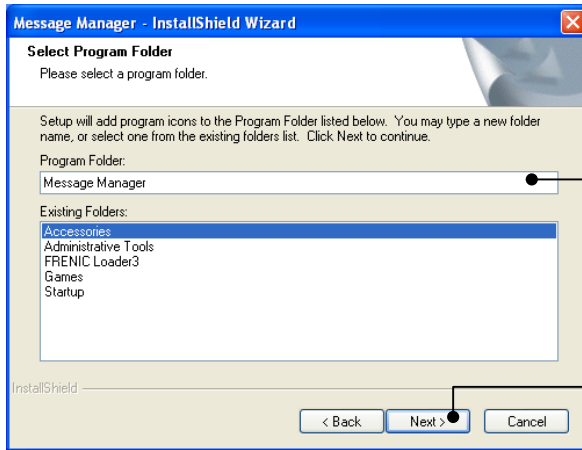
Message Manager - InstallShield Wizard

Select Program Folder

Please select a program folder.

Setup will add program icons to the Program Folder listed below. You may type a new folder name, or select one from the existing folders list. Click Next to continue.

Program Folder:

Message Manager

Existing Folders:

Accessories
Administrative Tools
FRENIC Loader3
Games
Startup

InstallShield

< Back

Next >

Cancel